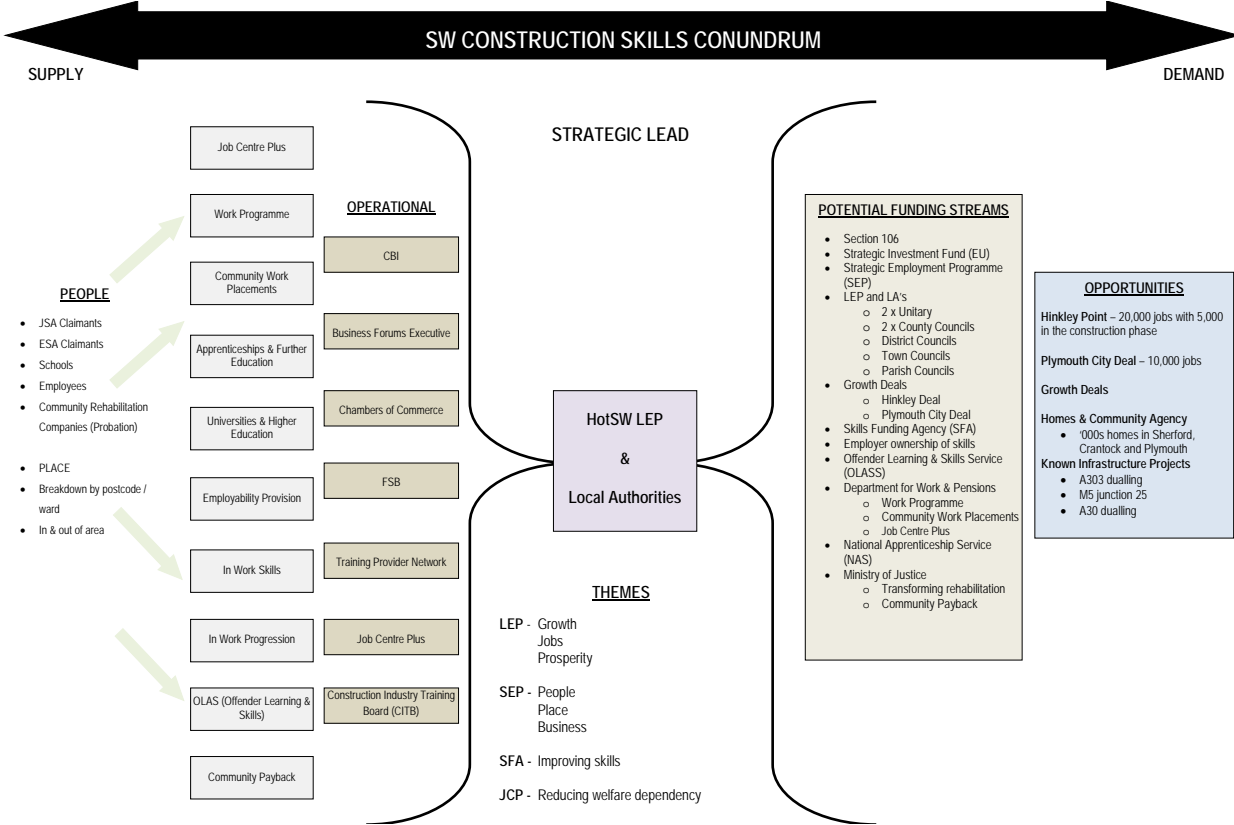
SW CONSTRUCTION SKILLS CONUNDRUM

SUPPLY

DEMAND

STRATEGIC LEAD

PEOPLE

- JSA Claimants
- ESA Claimants
- Schools
- Employees
- Community Rehabilitation Companies (Probation)

- PLACE
- Breakdown by postcode / ward
- In & out of area

Job Centre Plus

Work Programme

Community Work Placements

Apprenticeships & Further Education

Universities & Higher Education

Employability Provision

In Work Skills

In Work Progression

OLAS (Offender Learning & Skills)

Community Payback

OPERATIONAL

CBI

Business Forums Executive

Chambers of Commerce

FSB

Training Provider Network

Job Centre Plus

Construction Industry Training Board (CITB)

HotSW LEP

&

Local Authorities

THEMES

LEP - Growth
Jobs
Prosperity

SEP - People
Place
Business

SFA - Improving skills

JCP - Reducing welfare dependency

POTENTIAL FUNDING STREAMS

- Section 106
- Strategic Investment Fund (EU)
- Strategic Employment Programme (SEP)
- LEP and LA's
    - 2 x Unitary
    - 2 x County Councils
    - District Councils
    - Town Councils
    - Parish Councils
- Growth Deals
    - Hinkley Deal
    - Plymouth City Deal
- Skills Funding Agency (SFA)
- Employer ownership of skills
- Offender Learning & Skills Service (OLASS)
- Department for Work & Pensions
    - Work Programme
    - Community Work Placements
    - Job Centre Plus
- National Apprenticeship Service (NAS)
- Ministry of Justice
    - Transforming rehabilitation
    - Community Payback

OPPORTUNITIES

Hinkley Point – 20,000 jobs with 5,000 in the construction phase

Plymouth City Deal – 10,000 jobs

Growth Deals

Homes & Community Agency
- '000s homes in Sherford, Crantock and Plymouth

Known Infrastructure Projects
- A303 dualling
- M5 junction 25
- A30 dualling